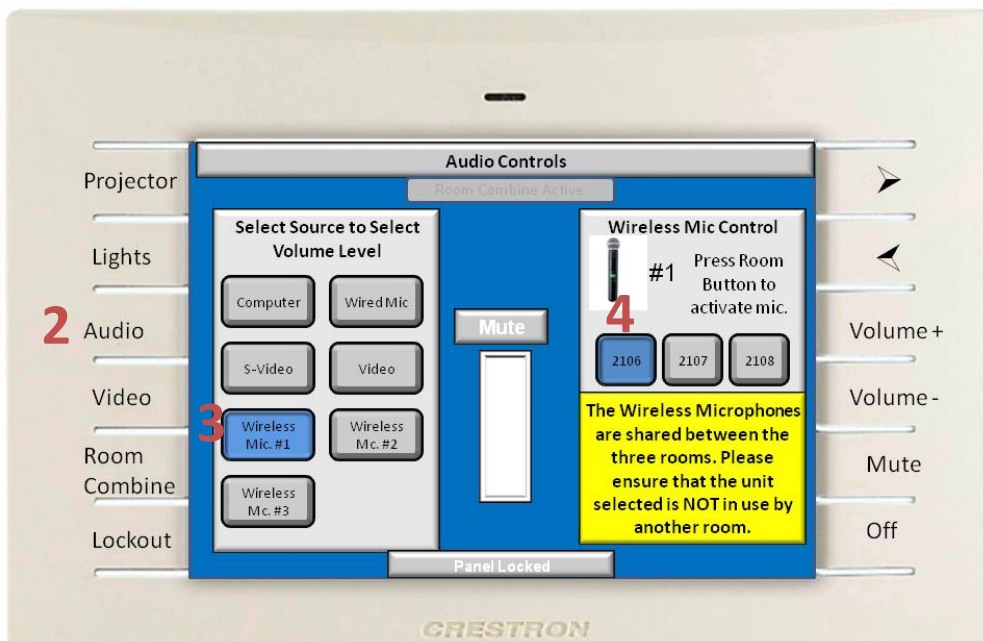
Audio Controls

Room Combine Active

Projector

Lights

2 Audio

Video

Room Combine

Lockout

Select Source to Select Volume Level

Computer

Wired Mic

S-Video

Video

3 Wireless Mic. #1

Wireless Mc. #2

Wireless Mc. #3

Mute

Wireless Mic Control

#1

Press Room Button to activate mic.

4

2106

2107

2108

The Wireless Microphones are shared between the three rooms. Please ensure that the unit selected is NOT in use by another room.

Volume +

Volume -

Mute

Off

Panel Locked

CRESTRON